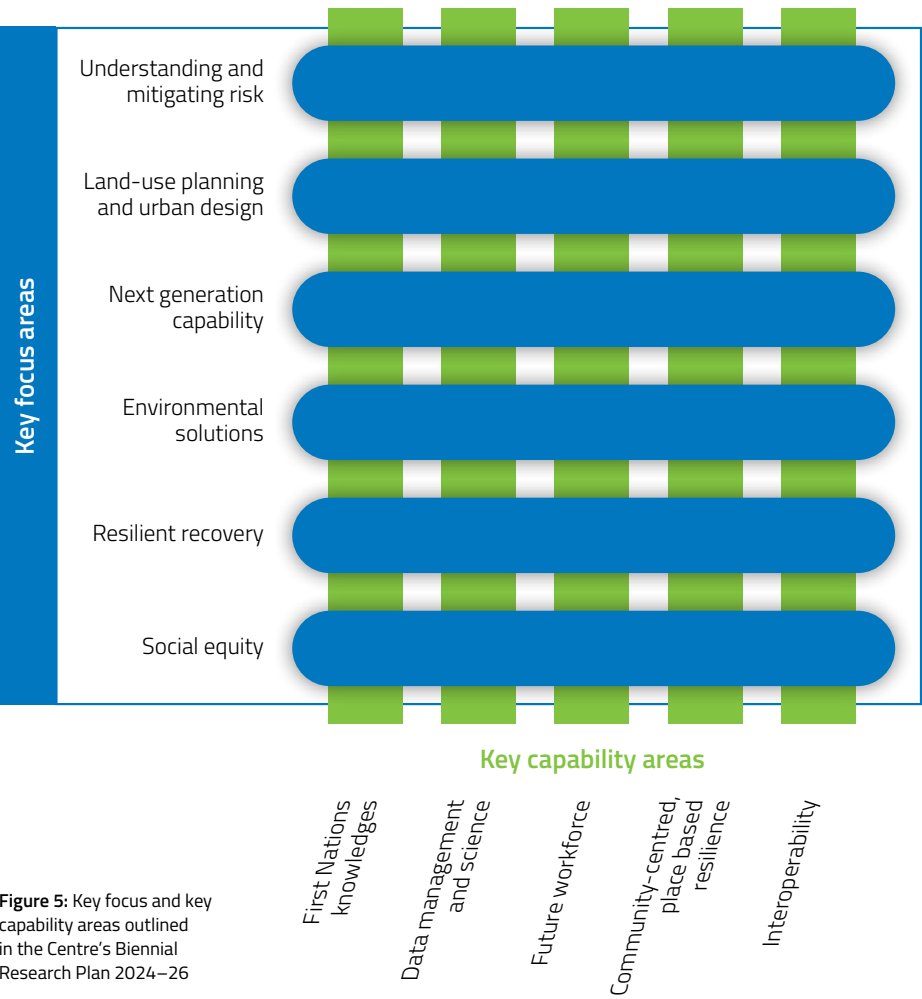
Key focus areas

Understanding and mitigating risk

Land-use planning and urban design

Next generation capability

Environmental solutions

Resilient recovery

Social equity

Key capability areas

First Nations knowledges

Data management and science

Future workforce

Community-centred, place based resilience

Interoperability

**Figure 5:** Key focus and key capability areas outlined in the Centre's Biennial Research Plan 2024–26